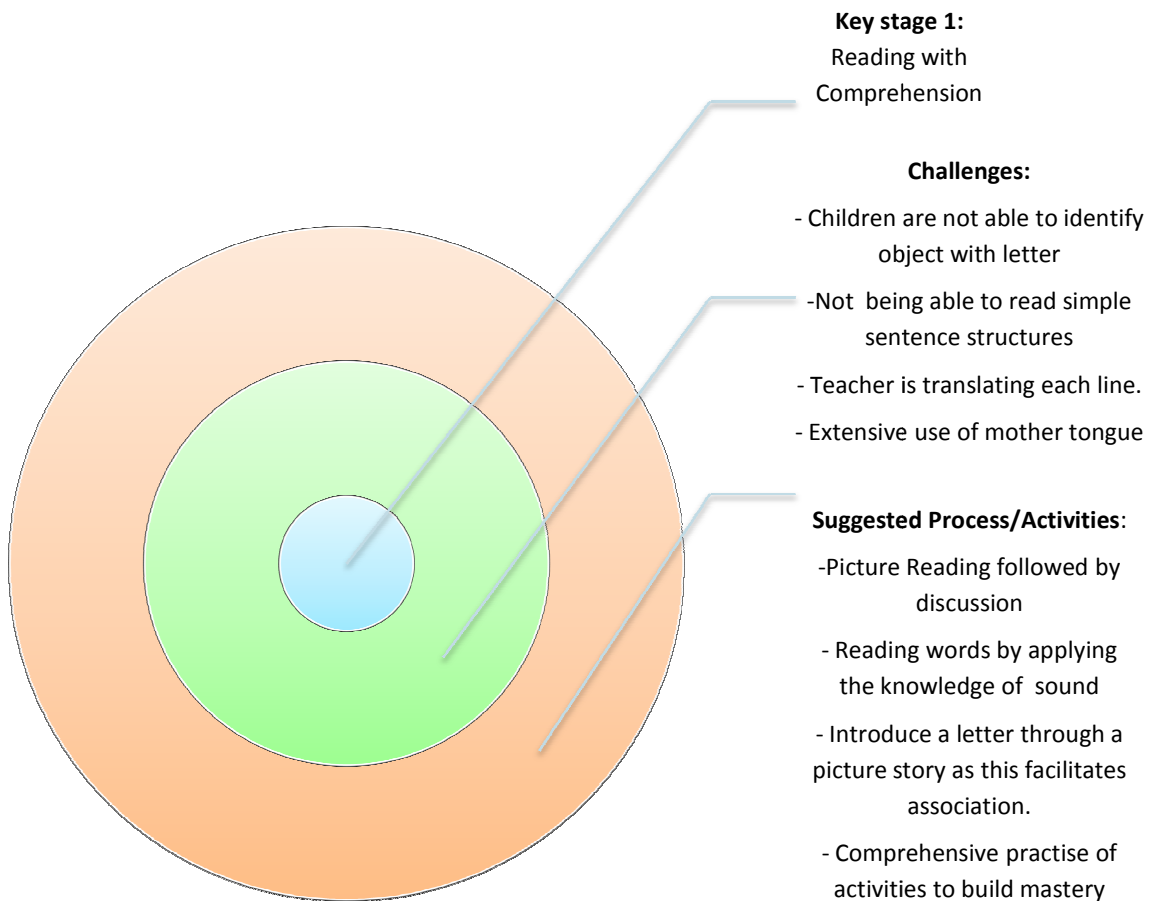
**Key stage 1:**
Reading with Comprehension

**Challenges:**

- Children are not able to identify object with letter

-Not being able to read simple sentence structures

- Teacher is translating each line.

- Extensive use of mother tongue

**Suggested Process/Activities**:

-Picture Reading followed by discussion

- Reading words by applying the knowledge of sound

- Introduce a letter through a picture story as this facilitates association.

- Comprehensive practise of activities to build mastery